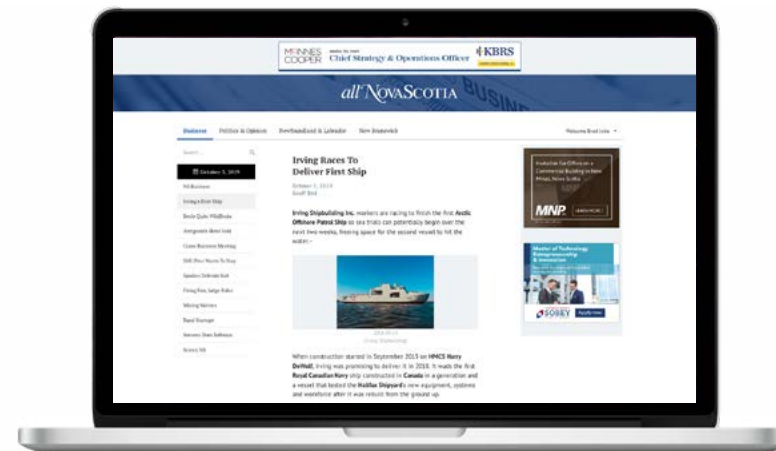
McINNES COOPER Chief Strategy & Operations Officer KBRS

allNovaScotia

Business Politics & Opinion Newfoundland & Labrador New Brunswick Welcome Brad John

Search...

October 3, 2019

All Business

Irving's First Ship

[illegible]

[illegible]

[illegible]

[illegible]

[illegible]

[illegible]

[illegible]

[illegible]

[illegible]

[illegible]

Irving Races To Deliver First Ship

October 3, 2019
Geoff Bird

Irving Shipbuilding Inc. workers are racing to finish the first Arctic Offshore Patrol Ship so sea trials can potentially begin over the next two weeks, freeing space for the second vessel to hit the water.

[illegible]
Irving Shipbuilding

When construction started in September 2015 on HMCS Harry DeWolf, Irving was promising to deliver it in 2018. It was the first Royal Canadian Navy ship constructed in Canada in a generation and a vessel that tested the Halifax Shipyard's new equipment, systems and workforce after it was rebuilt from the ground up.

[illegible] Commercial Building in New Minas, Nova Scotia

MNP

Master of Technology Entrepreneurship & Innovation

SOBEY